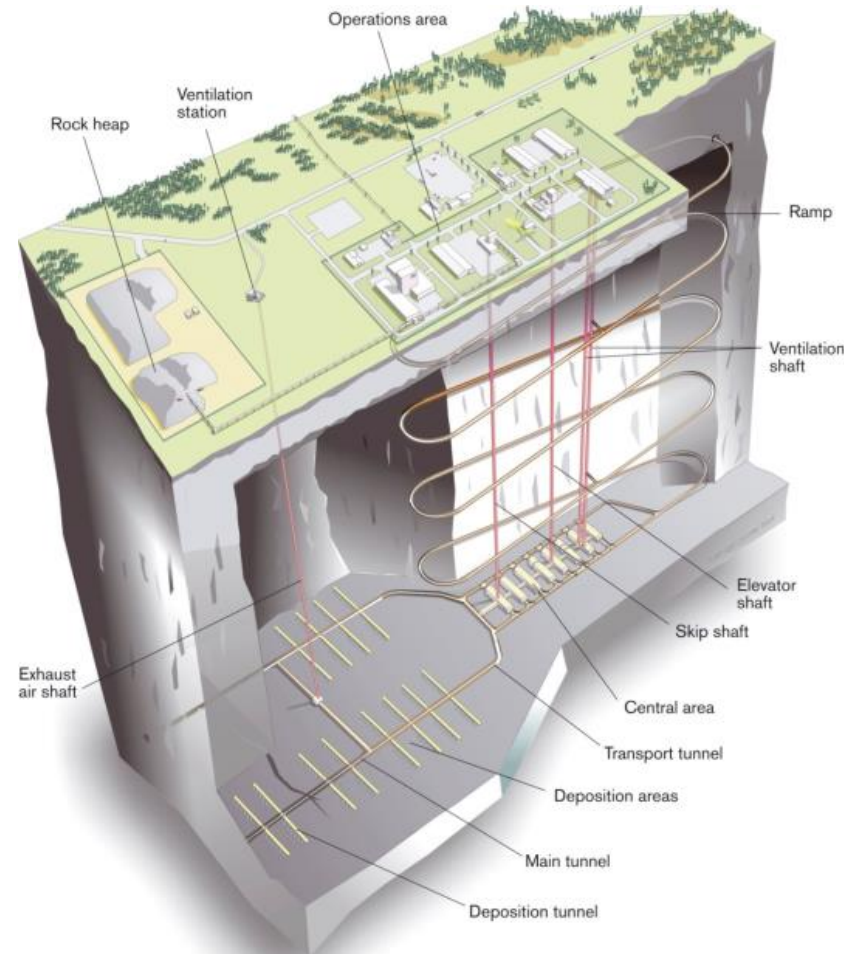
Operations area

Ventilation station

Rock heap

Ramp

Ventilation shaft

Elevator shaft

Skip shaft

Exhaust air shaft

Central area

Transport tunnel

Deposition areas

Main tunnel

Deposition tunnel